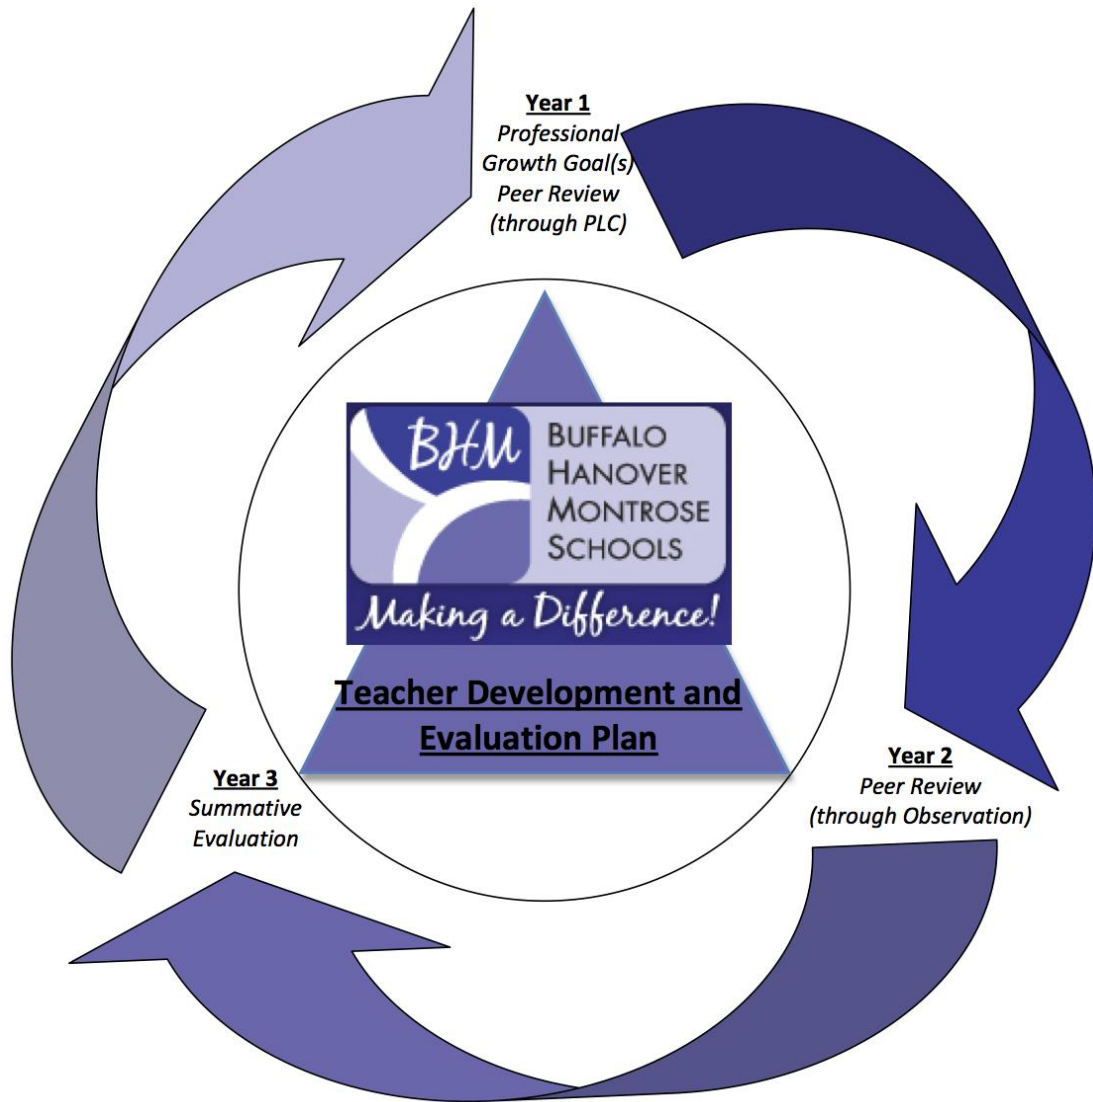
Year 1
Professional Growth Goal(s)
Peer Review
(through PLC)

BHM
BUFFALO
HANOVER
MONTROSE
SCHOOLS
Making a Difference!

Teacher Development and Evaluation Plan

Year 2
Peer Review
(through Observation)

Year 3
Summative
Evaluation